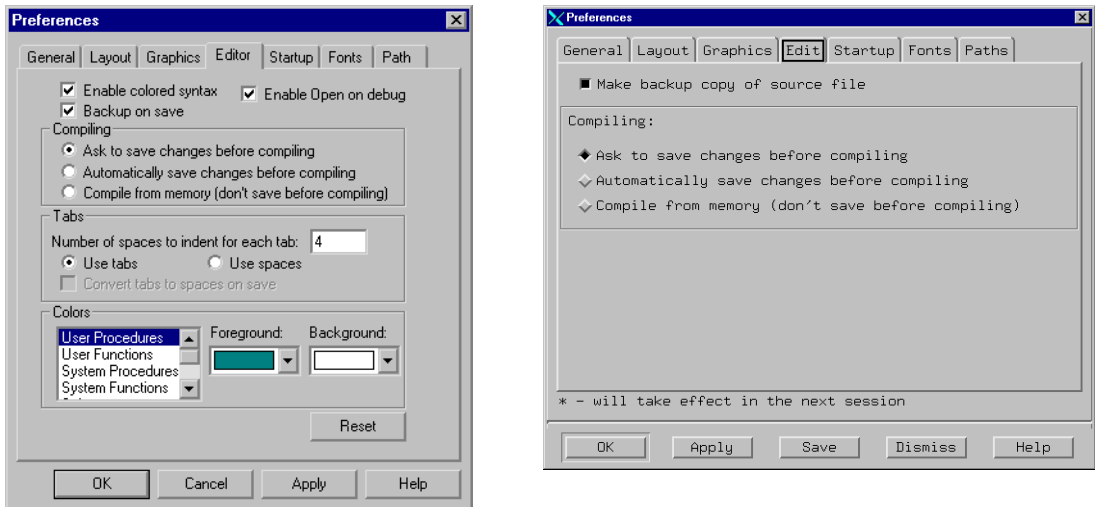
Preferences

General | Layout | Graphics | Editor | Startup | Fonts | Path

Enable colored syntax
Backup on save
Enable Open on debug

Compiling
Ask to save changes before compiling
Automatically save changes before compiling
Compile from memory (don't save before compiling)

Tabs
Number of spaces to indent for each tab: 4
Use tabs
Use spaces
Convert tabs to spaces on save

Colors
User Procedures
User Functions
System Procedures
System Functions
Foreground:
Background:

Reset

OK | Cancel | Apply | Help

Preferences

General | Layout | Graphics | Edit | Startup | Fonts | Paths

Make backup copy of source file

Compiling:
Ask to save changes before compiling
Automatically save changes before compiling
Compile from memory (don't save before compiling)

* - will take effect in the next session

OK | Apply | Save | Dismiss | Help